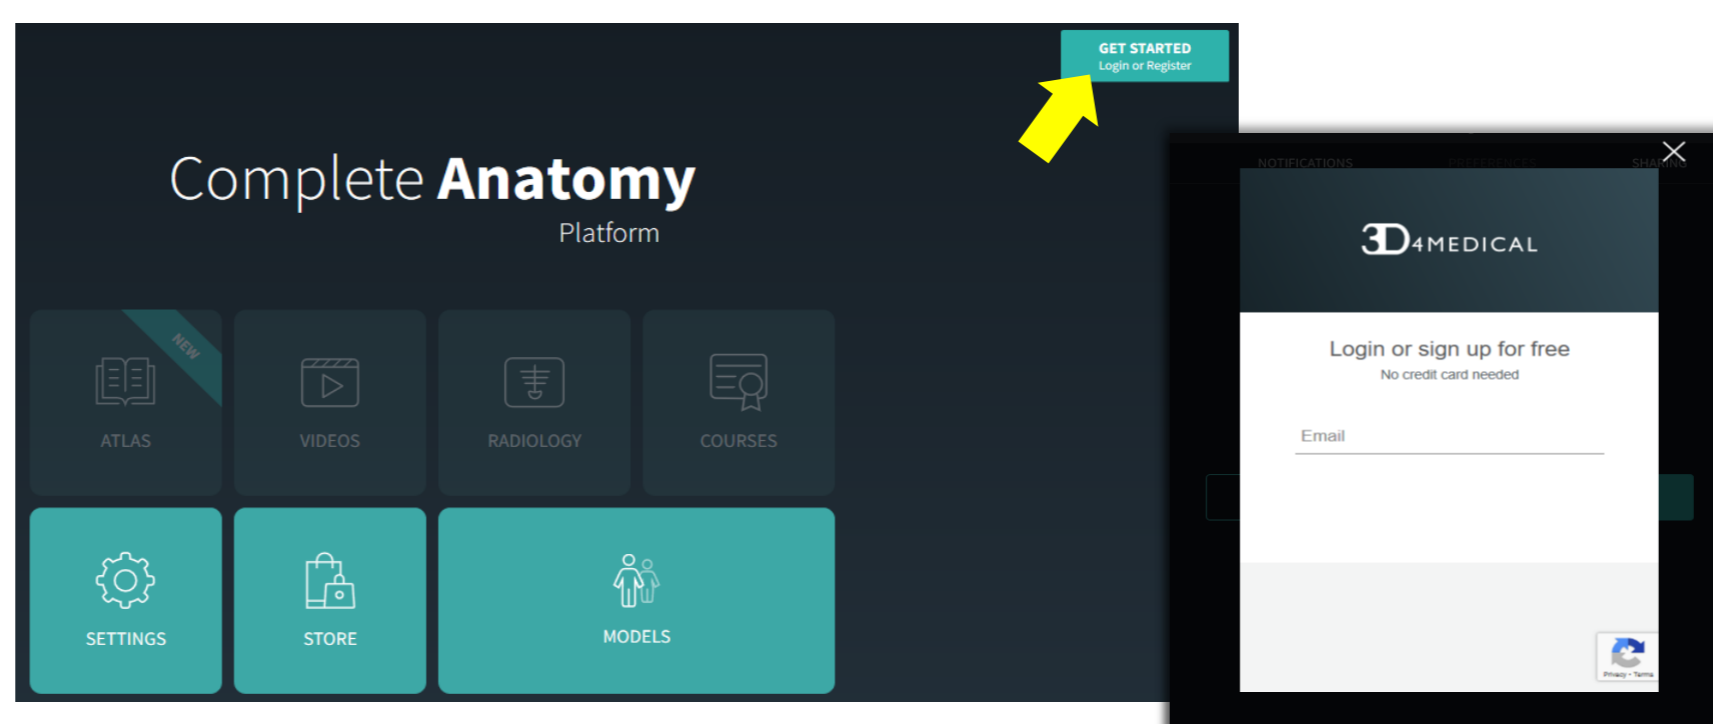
GET STARTED
Login or Register

Complete Anatomy
Platform

NEW
ATLAS
VIDEOS
RADIOLOGY
COURSES
SETTINGS
STORE
MODELS

NOTIFICATIONS
PREFERENCES
SHARING

3D4MEDICAL

Login or sign up for free
No credit card needed

Email

Privacy - Terms